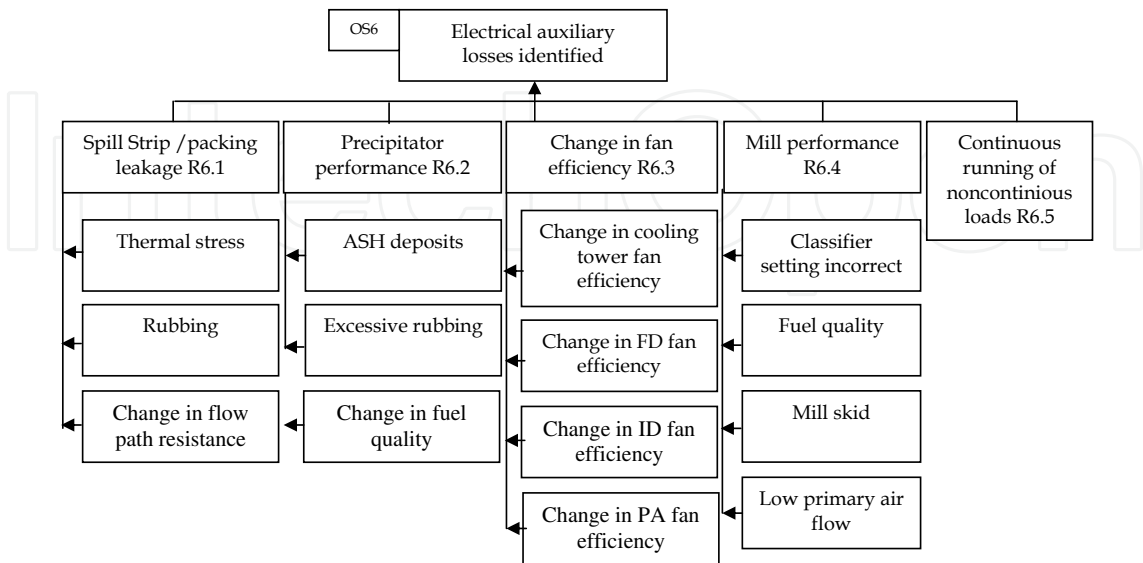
OS6

Electrical auxiliary losses identified

Spill Strip /packing leakage R6.1

Precipitator performance R6.2

Change in fan efficiency R6.3

Mill performance R6.4

Continuous running of noncontinious loads R6.5

Thermal stress

Rubbing

Change in flow path resistance

ASH deposits

Excessive rubbing

Change in fuel quality

Change in cooling tower fan efficiency

Change in FD fan efficiency

Change in ID fan efficiency

Change in PA fan efficiency

Classifier setting incorrect

Fuel quality

Mill skid

Low primary air flow